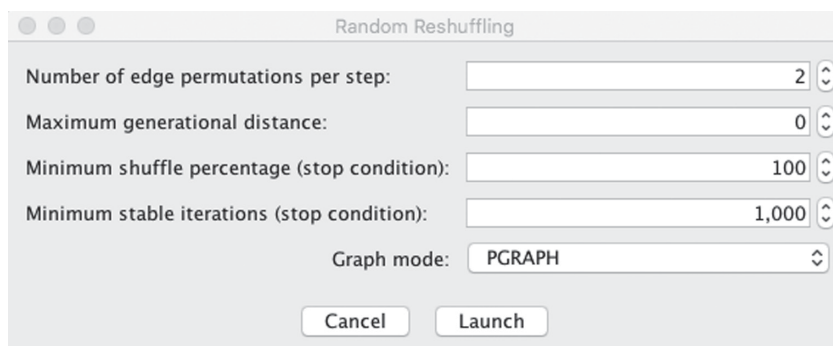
Random Reshuffling

Number of edge permutations per step: 2

Maximum generational distance: 0

Minimum shuffle percentage (stop condition): 100

Minimum stable iterations (stop condition): 1,000

Graph mode: PGRAPH

Cancel Launch